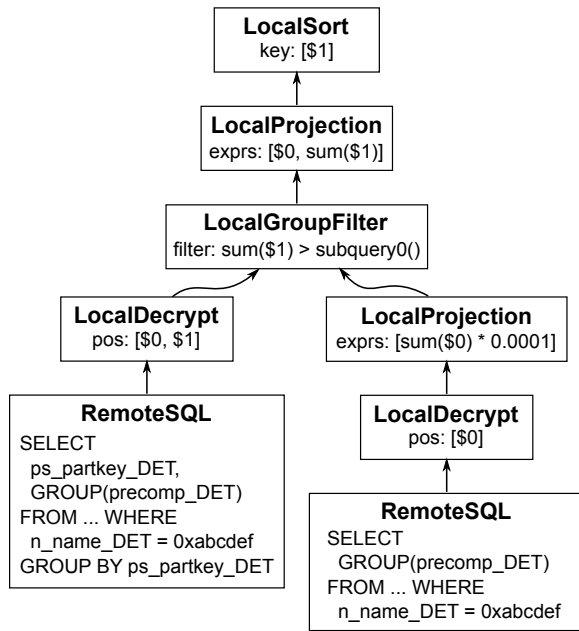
LocalSort
key: [$1]

LocalProjection
exprs: [$0, sum($1)]

LocalGroupFilter
filter: sum($1) > subquery0()

LocalDecrypt
pos: [$0, $1]

LocalProjection
exprs: [sum($0) * 0.0001]

RemoteSQL
SELECT
ps_partkey_DET,
GROUP(precomp_DET)
FROM ... WHERE
n_name_DET = 0xabcdef
GROUP BY ps_partkey_DET

LocalDecrypt
pos: [$0]

RemoteSQL
SELECT
GROUP(precomp_DET)
FROM ... WHERE
n_name_DET = 0xabcdef